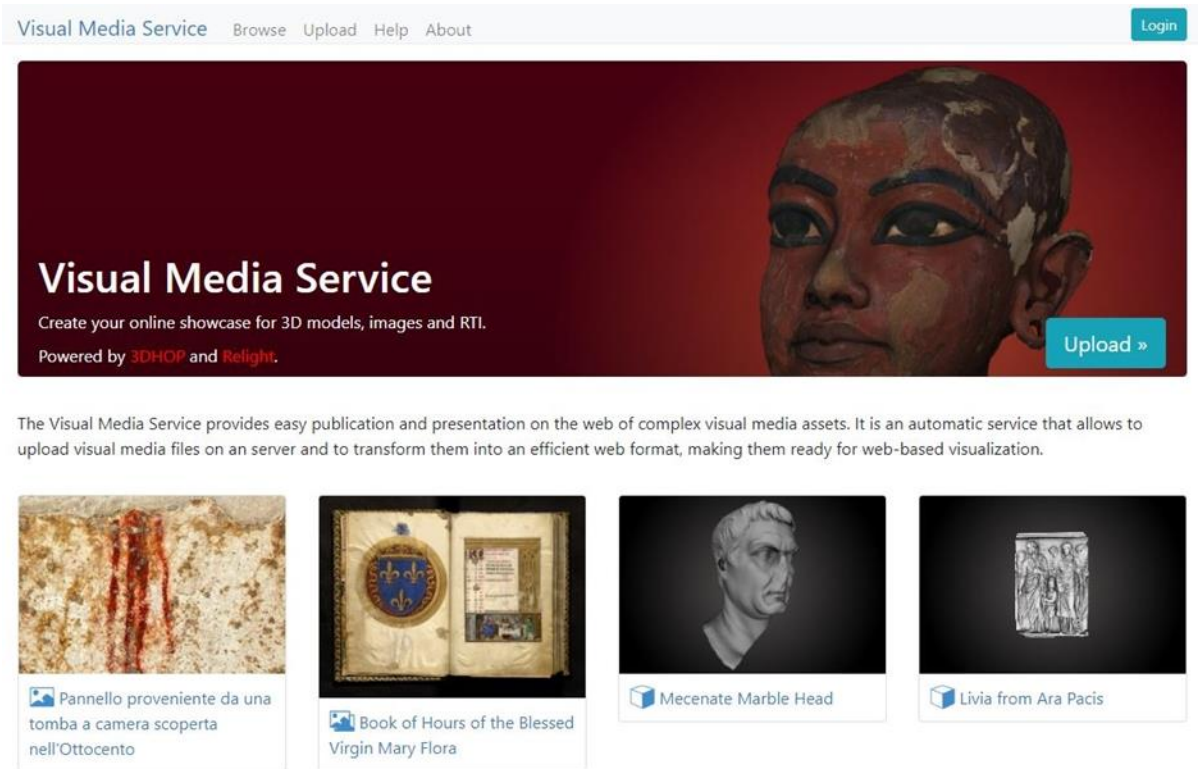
Visual Media Service Browse Upload Help About

Login

Visual Media Service

Create your online showcase for 3D models, images and RTI.

Powered by 3DHOP and Relight.

Upload »

The Visual Media Service provides easy publication and presentation on the web of complex visual media assets. It is an automatic service that allows to upload visual media files on an server and to transform them into an efficient web format, making them ready for web-based visualization.

Pannello proveniente da una tomba a camera scoperta nell'Ottocento

Book of Hours of the Blessed Virgin Mary Flora

Mecenate Marble Head

Livia from Ara Pacis